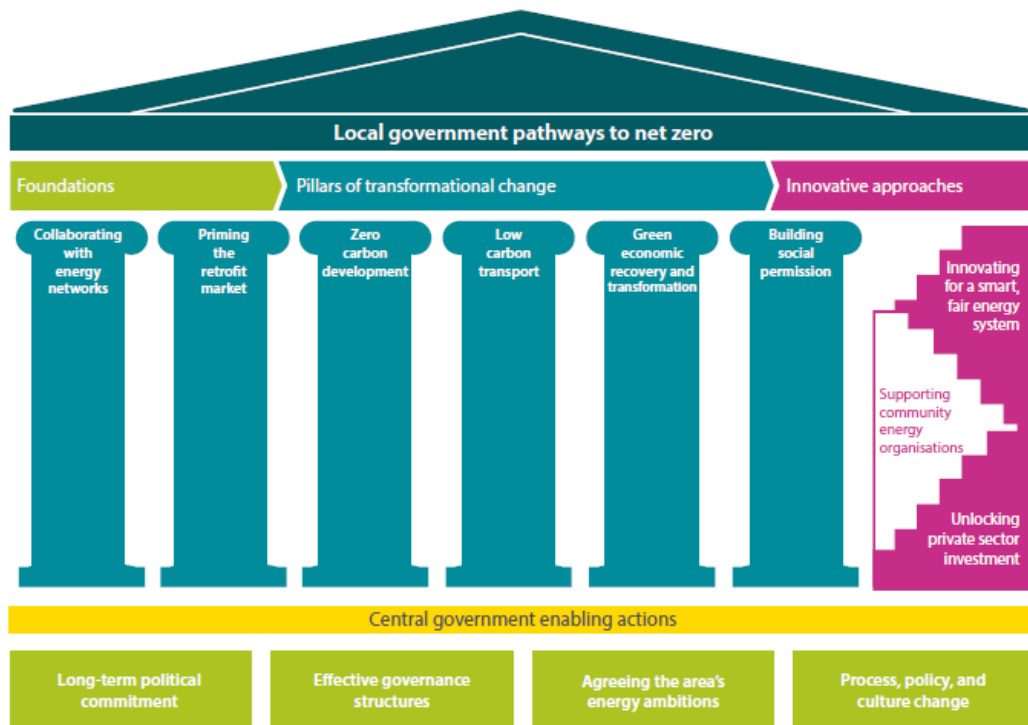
Local government pathways to net zero

Foundations

Pillars of transformational change

Innovative approaches

Collaborating with energy networks

Priming the retrofit market

Zero carbon development

Low carbon transport

Green economic recovery and transformation

Building social permission

Innovating for a smart, fair energy system

Supporting community energy organisations

Unlocking private sector investment

Central government enabling actions

Long-term political commitment

Effective governance structures

Agreeing the area's energy ambitions

Process, policy, and culture change